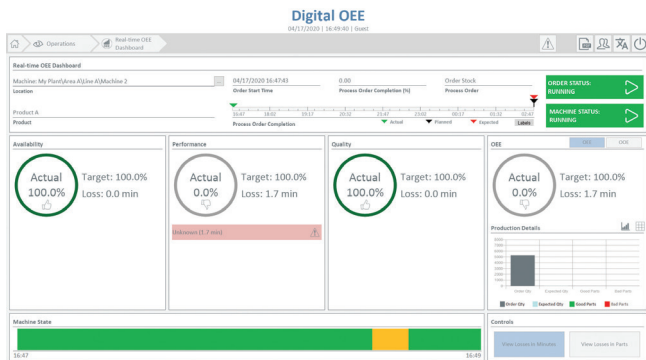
Digital OEE
04/17/2020 | 16:49:40 | Guest

Operations
Real-time OEE Dashboard

Real-time OEE Dashboard

Machine: My Plant\Area A\Line A\Machine 2
Location
04/17/2020 16:47:43
Order Start Time
0.00
Process Order Completion (%)
Order Stock
Process Order
ORDER STATUS: RUNNING
Product A
Product
16:47 18:02 19:17 20:32 21:47 23:02 00:17 01:32 02:47
Process Order Completion
Actual Planned Expected Labels
MACHINE STATUS: RUNNING

Availability
Actual
100.0%
Target: 100.0%
Loss: 0.0 min

Performance
Actual
0.0%
Target: 100.0%
Loss: 1.7 min
Unknown (1.7 min)

Quality
Actual
100.0%
Target: 100.0%
Loss: 0.0 min

OEE
OEE OOE
Actual
0.0%
Target: 100.0%
Loss: 1.7 min

Production Details
Order Qty Expected Qty Good Parts Bad Parts

Machine State
16:47
16:49

Controls
View Losses in Minutes
View Losses in Parts